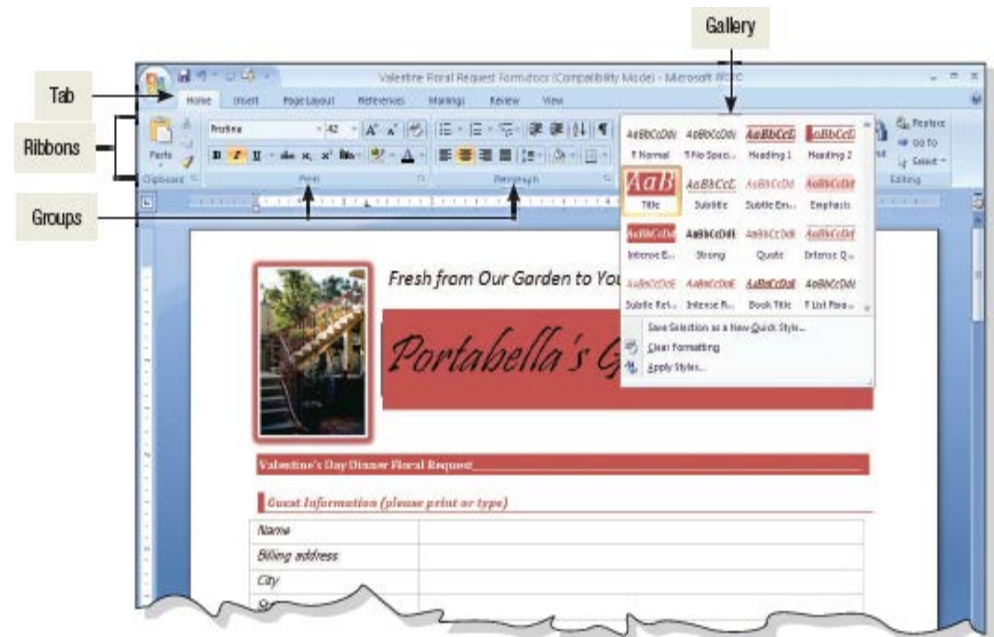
Gallery

Tab

Ribbons

Groups

Valentine Floral Request Form.docx (Compatibility Mode) - Microsoft Word

Home Insert Page Layout References Mailings Review View

Paste

Clipboard

Font

Paragraph

Replace

Go To

Select

Editing

AaBbCcDdI AaBbCcDdI AaBbCcD AaBbCcD
¶ Normal ¶ No Spaci... Heading 1 Heading 2

AaB AaBbCcE AaBbCcDd AaBbCcDd
Title Subtitle Subtle Em... Emphasis

AaBbCcDd AaBbCcDd AaBbCcDd AaBbCcDd
Intense E... Strong Quote Intense Q...

AaBbCcDdE AaBbCcDdE AaBbCcDd AaBbCcDd
Subtle Ref... Intense R... Book Title ¶ List Para...

Save Selection as a New Quick Style...

Clear Formatting

Apply Styles...

Fresh from Our Garden to You

Portabella's G

Valentine's Day Dinner Floral Request

Guest Information (please print or type)

| Name | |
|---|---|
| Billing address | |
| City | |
| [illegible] | |